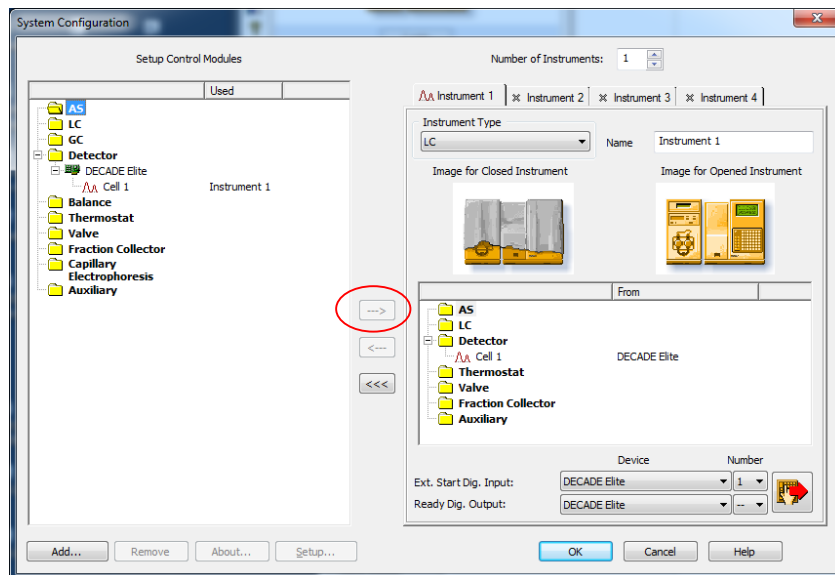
System Configuration

Setup Control Modules

| | Used |
|---|---|
| AS | |
| LC | |
| GC | |
| Detector | |
| DECADE Elite | |
| Cell 1 | Instrument 1 |
| Balance | |
| Thermostat | |
| Valve | |
| Fraction Collector | |
| Capillary Electrophoresis | |
| Auxiliary | |

Number of Instruments: 1

Instrument 1 | Instrument 2 | Instrument 3 | Instrument 4

Instrument Type
LC

Name Instrument 1

Image for Closed Instrument

Image for Opened Instrument

---> <--- <<<

| | From |
|---|---|
| AS | |
| LC | |
| Detector | |
| Cell 1 | DECADE Elite |
| Thermostat | |
| Valve | |
| Fraction Collector | |
| Auxiliary | |

Device Number

Ext. Start Dig. Input: DECADE Elite 1

Ready Dig. Output: DECADE Elite --

Add... Remove About... Setup...

OK Cancel Help